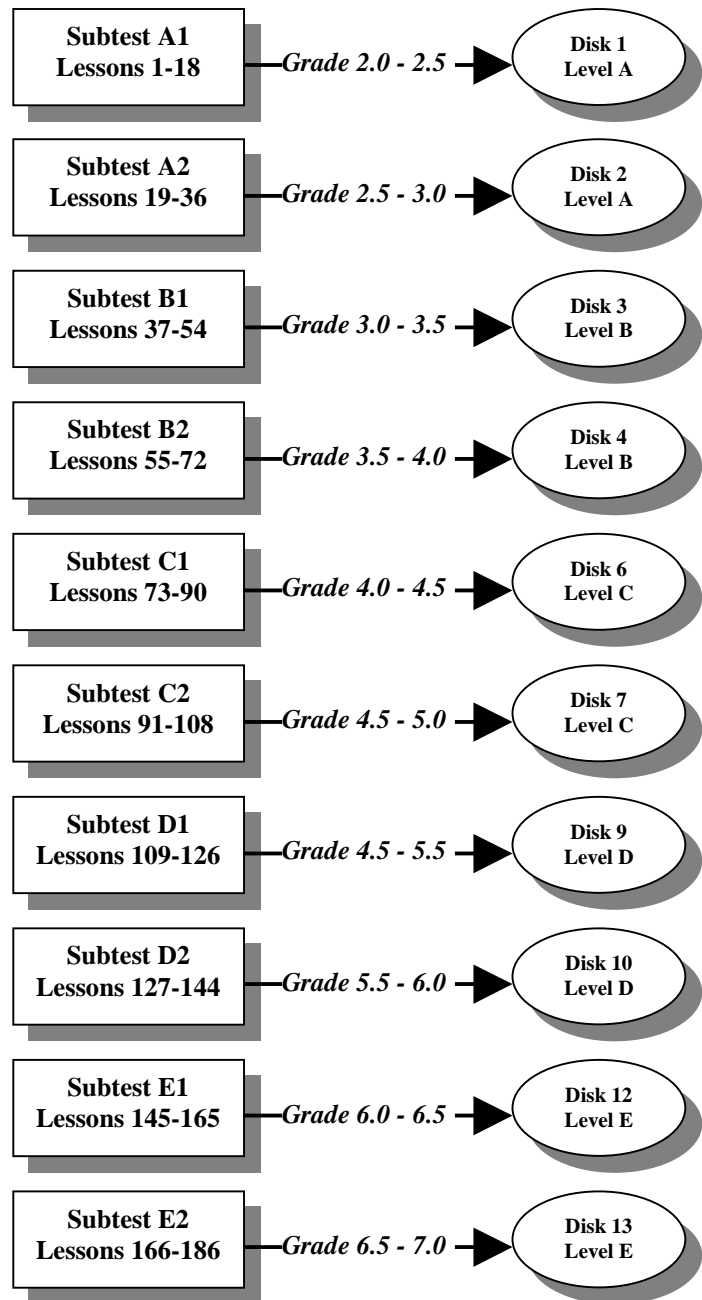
Subtest A1
Lessons 1-18

Grade 2.0 - 2.5

Disk 1
Level A

Subtest A2
Lessons 19-36

Grade 2.5 - 3.0

Disk 2
Level A

Subtest B1
Lessons 37-54

Grade 3.0 - 3.5

Disk 3
Level B

Subtest B2
Lessons 55-72

Grade 3.5 - 4.0

Disk 4
Level B

Subtest C1
Lessons 73-90

Grade 4.0 - 4.5

Disk 6
Level C

Subtest C2
Lessons 91-108

Grade 4.5 - 5.0

Disk 7
Level C

Subtest D1
Lessons 109-126

Grade 4.5 - 5.5

Disk 9
Level D

Subtest D2
Lessons 127-144

Grade 5.5 - 6.0

Disk 10
Level D

Subtest E1
Lessons 145-165

Grade 6.0 - 6.5

Disk 12
Level E

Subtest E2
Lessons 166-186

Grade 6.5 - 7.0

Disk 13
Level E